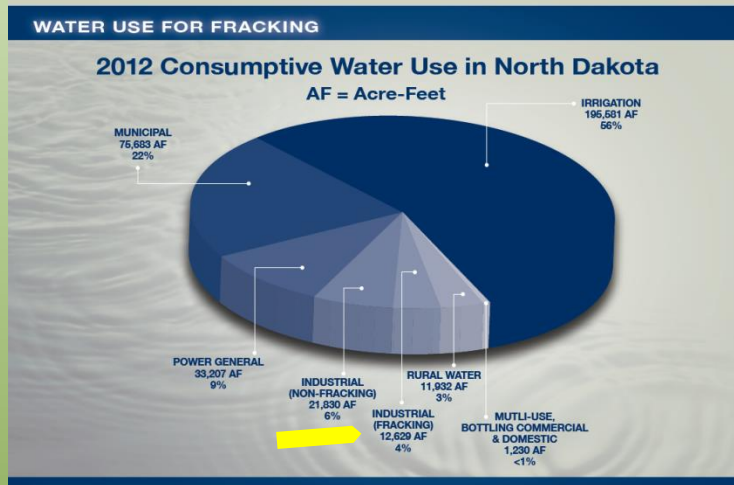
WATER USE FOR FRACKING

2012 Consumptive Water Use in North Dakota

AF = Acre-Feet

IRRIGATION
195,581 AF
56%

MUNICIPAL
75,683 AF
22%

POWER GENERAL
33,207 AF
9%

INDUSTRIAL
(NON-FRACKING)
21,830 AF
6%

RURAL WATER
11,932 AF
3%

INDUSTRIAL
(FRACKING)
12,629 AF
4%

MUTLI-USE,
BOTTLING COMMERCIAL
& DOMESTIC
1,230 AF
<1%